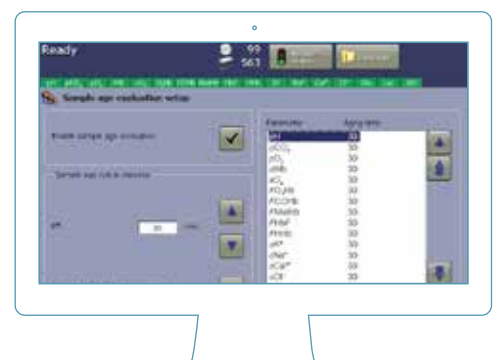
Ready

99

56.1

Sample age evaluation setup

Enable sample age evaluation

Sample age rule in minutes

pH

30

Parameter

Aging time

pH

30

$pCO_2$

30

$pO_2$

30

ctHb

30

$sO_2$

30

FO₂Hb

30

FCOHb

30

FMetHb

30

FHHb

30

FHbF

30

$cK^+$

30

$cNa^+$

30

$cCa^{2+}$

30

$cCl^-$

30